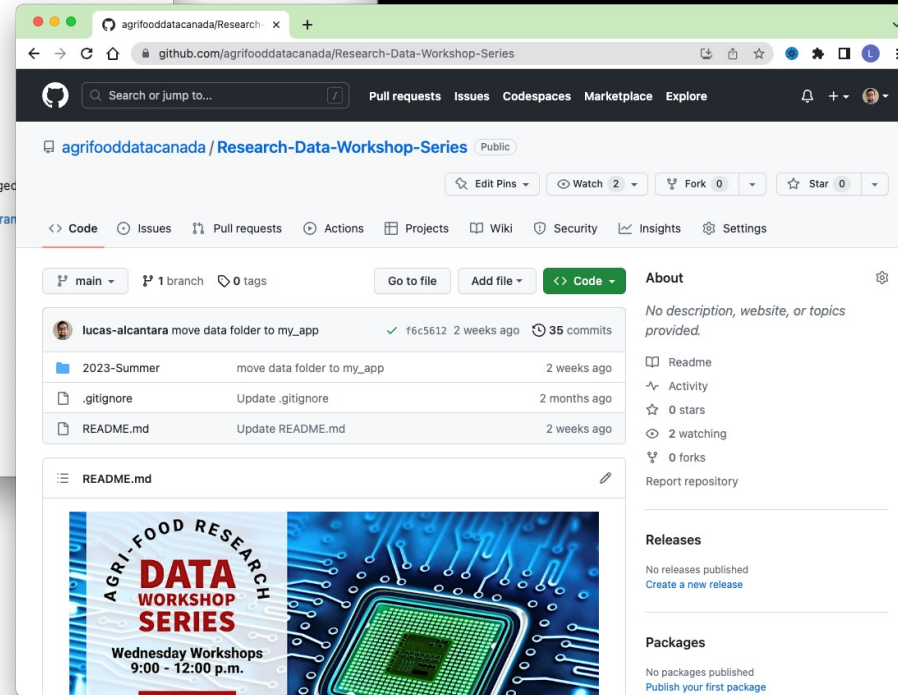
agrifooddatacanada/Research-

github.com/agrifooddatacanada/Research-Data-Workshop-Series

Search or jump to...

Pull requests Issues Codespaces Marketplace Explore

agrifooddatacanada / Research-Data-Workshop-Series Public

Edit Pins Watch 2 Fork 0 Star 0

Code Issues Pull requests Actions Projects Wiki Security Insights Settings

main 1 branch 0 tags Go to file Add file Code

lucas-alcantara move data folder to my_app f6c5612 2 weeks ago 35 commits

| | | |
|---|---|---|
| 2023-Summer | move data folder to my_app | 2 weeks ago |
| .gitignore | Update .gitignore | 2 months ago |
| README.md | Update README.md | 2 weeks ago |

README.md

AGRI-FOOD RESEARCH
DATA
WORKSHOP
SERIES
Wednesday Workshops
9:00 - 12:00 p.m.

About

No description, website, or topics provided.

Readme
Activity
0 stars
2 watching
0 forks
Report repository

Releases

No releases published
Create a new release

Packages

No packages published
Publish your first package